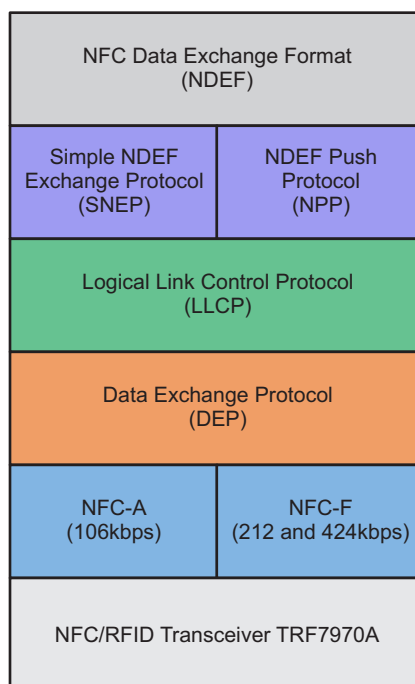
NFC Data Exchange Format
(NDEF)

Simple NDEF Exchange Protocol (SNEP)

NDEF Push Protocol (NPP)

Logical Link Control Protocol
(LLCP)

Data Exchange Protocol
(DEP)

NFC-A
(106kbps)

NFC-F
(212 and 424kbps)

NFC/RFID Transceiver TRF7970A